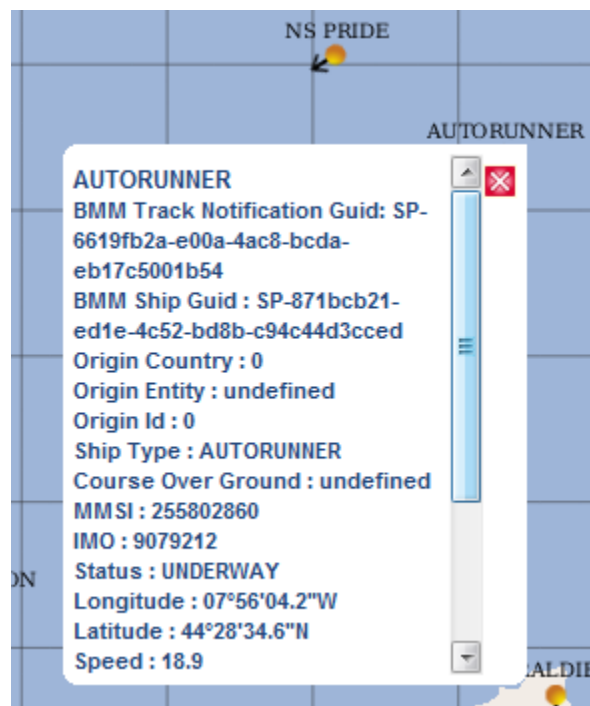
NS PRIDE

AUTORUNNER

AUTORUNNER
BMM Track Notification Guid: SP-6619fb2a-e00a-4ac8-bcda-eb17c5001b54
BMM Ship Guid : SP-871bcb21-ed1e-4c52-bd8b-c94c44d3cced
Origin Country : 0
Origin Entity : undefined
Origin Id : 0
Ship Type : AUTORUNNER
Course Over Ground : undefined
MMSI : 255802860
IMO : 9079212
Status : UNDERWAY
Longitude : 07°56'04.2"W
Latitude : 44°28'34.6"N
Speed : 18.9

ON

ALDIE